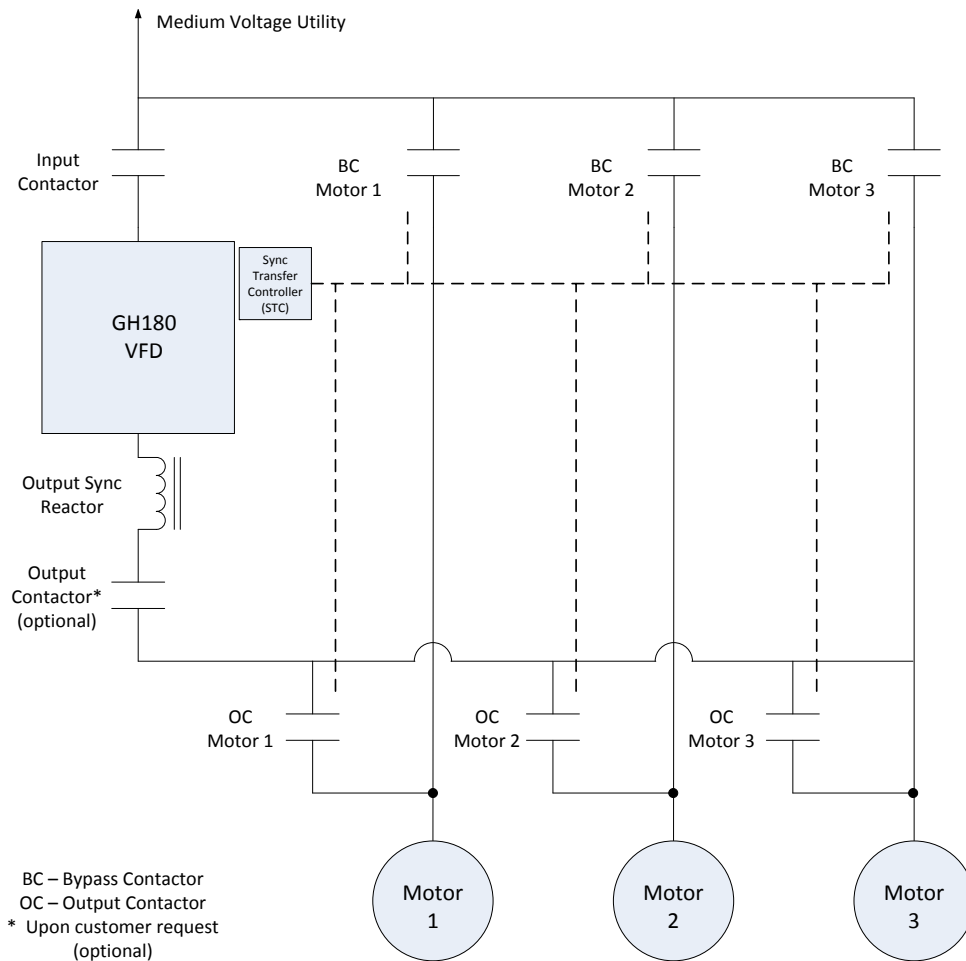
Medium Voltage Utility

Input Contactor

BC Motor 1

BC Motor 2

BC Motor 3

Sync Transfer Controller (STC)

GH180 VFD

Output Sync Reactor

Output Contactor* (optional)

OC Motor 1

OC Motor 2

OC Motor 3

Motor 1

Motor 2

Motor 3

BC – Bypass Contactor
OC – Output Contactor
* Upon customer request (optional)